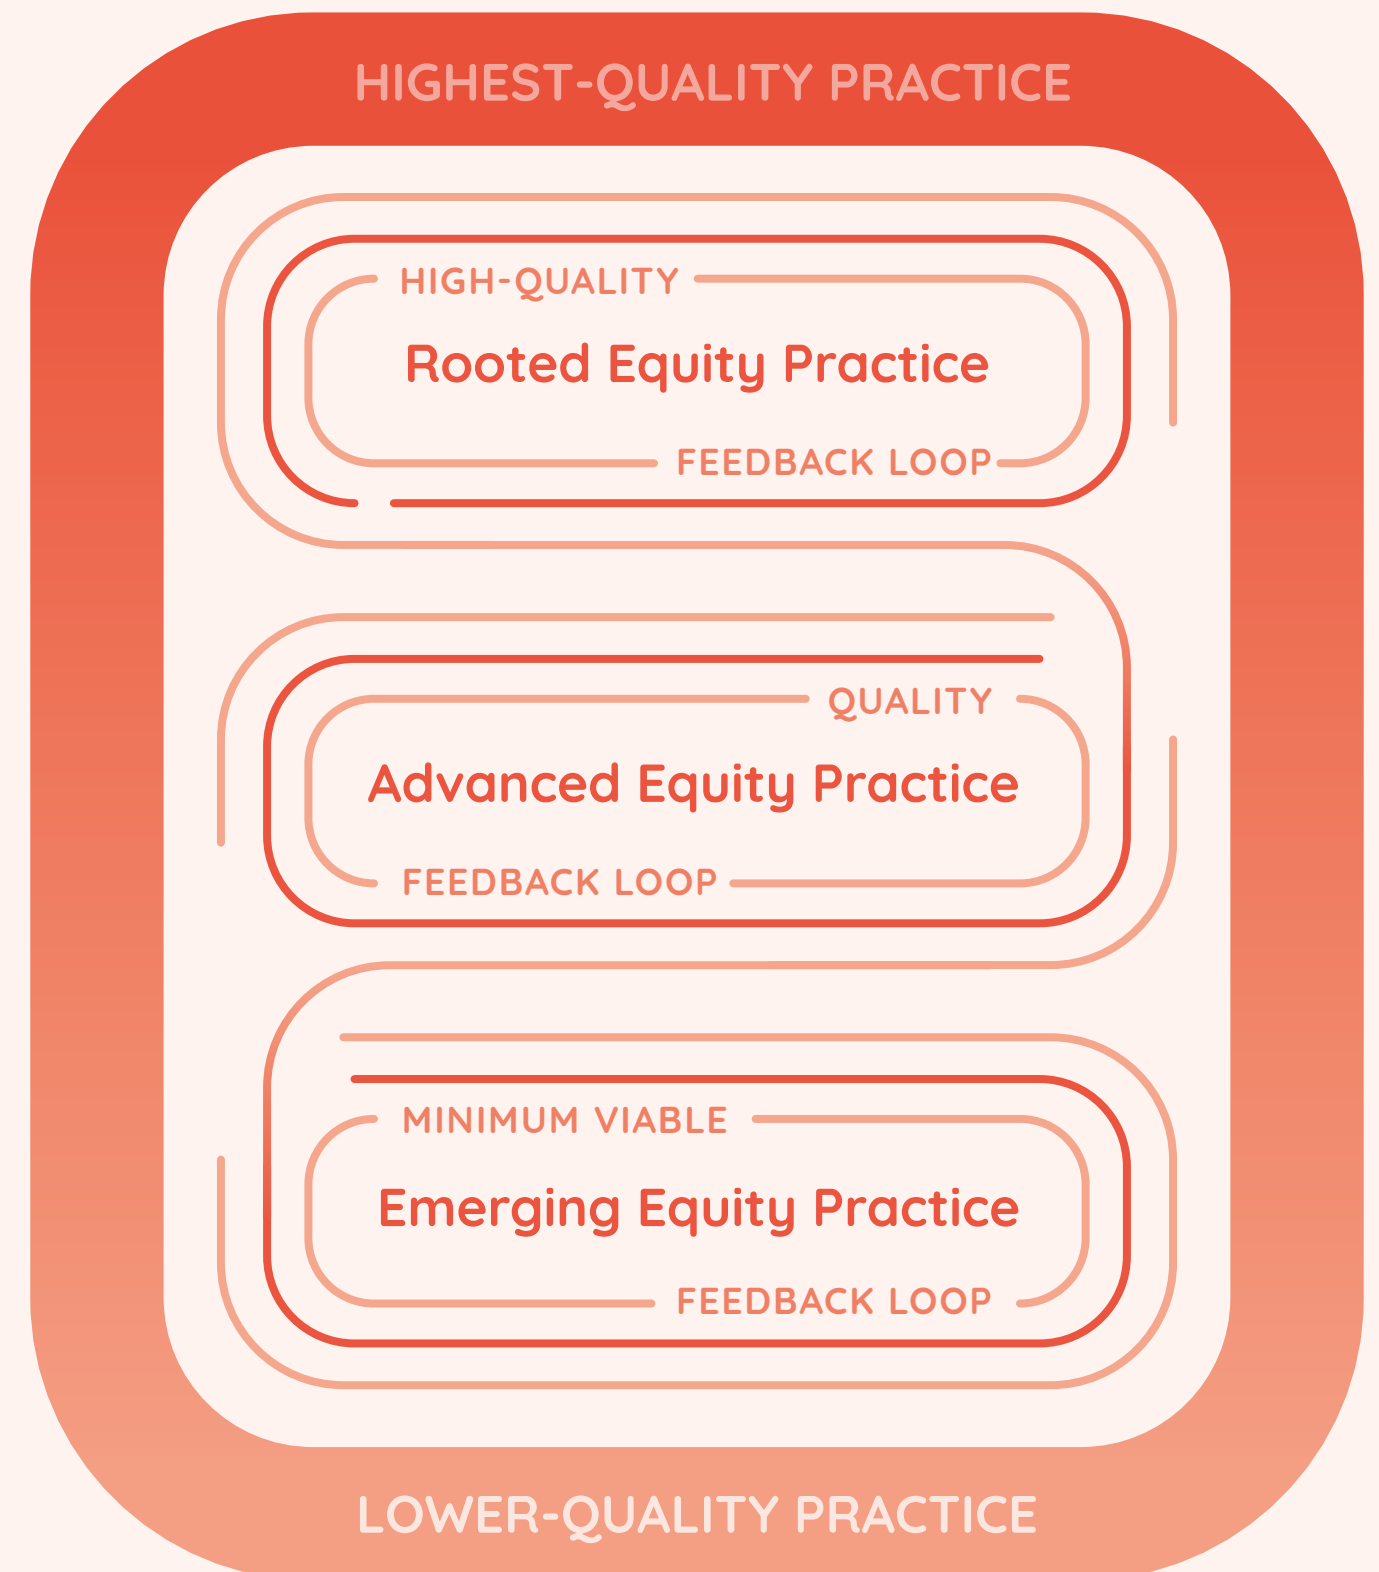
HIGHEST-QUALITY PRACTICE

HIGH-QUALITY

Rooted Equity Practice

FEEDBACK LOOP

QUALITY

Advanced Equity Practice

FEEDBACK LOOP

MINIMUM VIABLE

Emerging Equity Practice

FEEDBACK LOOP

LOWER-QUALITY PRACTICE